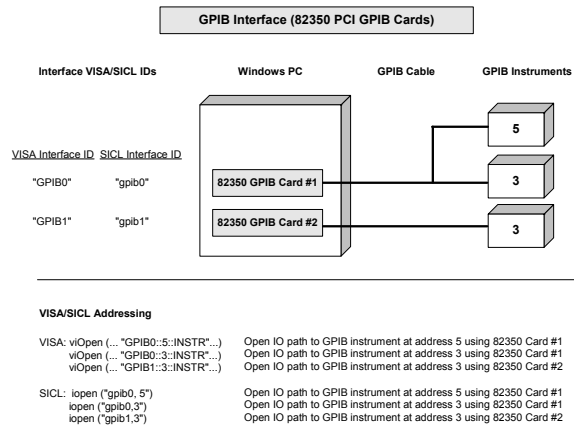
GPIB Interface (82350 PCI GPIB Cards)

Interface VISA/SICL IDs

Windows PC

GPIB Cable

GPIB Instruments

VISA Interface ID SICL Interface ID

"GPIB0" "gpib0"

"GPIB1" "gpib1"

82350 GPIB Card #1

82350 GPIB Card #2

5

3

3

VISA/SICL Addressing

VISA: viOpen (... "GPIB0::5::INSTR"...)
viOpen (... "GPIB0::3::INSTR"...)
viOpen (... "GPIB1::3::INSTR"...)

Open IO path to GPIB instrument at address 5 using 82350 Card #1
Open IO path to GPIB instrument at address 3 using 82350 Card #1
Open IO path to GPIB instrument at address 3 using 82350 Card #2

SICL: iopen ("gpib0, 5")
iopen ("gpib0,3")
iopen ("gpib1,3")

Open IO path to GPIB instrument at address 5 using 82350 Card #1
Open IO path to GPIB instrument at address 3 using 82350 Card #1
Open IO path to GPIB instrument at address 3 using 82350 Card #2